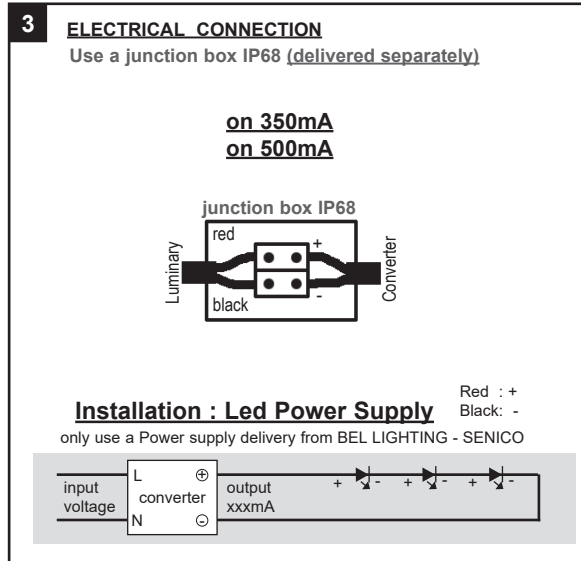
3
ELECTRICAL CONNECTION
Use a junction box IP68 (delivered separately)

on 350mA
on 500mA

junction box IP68
red
+
Luminary
Converter
-
black

Installation : Led Power Supply
Red : +
Black: -
only use a Power supply delivery from BEL LIGHTING - SENICO

input voltage
L
N
converter
⊕
⊖
output xxxmA
+ -
+ -
+ -